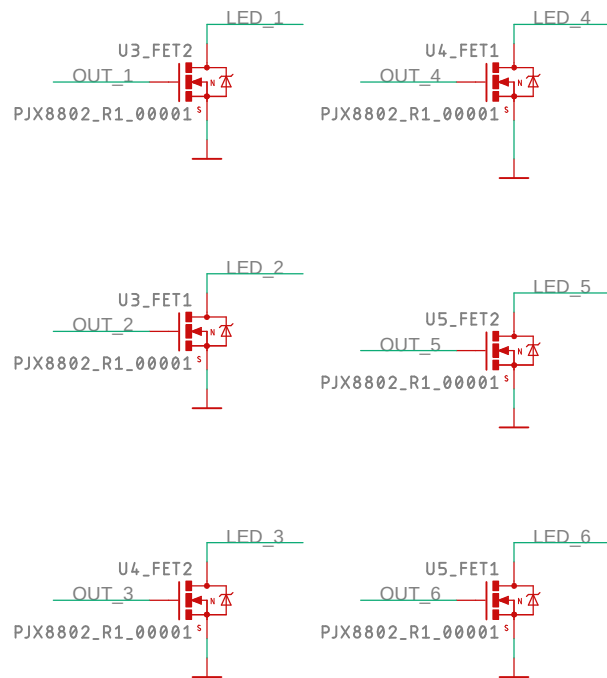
LED_1
U3_FET2
OUT_1
N
PJX8802_R1_00001
S

LED_4
U4_FET1
OUT_4
N
PJX8802_R1_00001
S

LED_2
U3_FET1
OUT_2
N
PJX8802_R1_00001
S

LED_5
U5_FET2
OUT_5
N
PJX8802_R1_00001
S

LED_3
U4_FET2
OUT_3
N
PJX8802_R1_00001
S

LED_6
U5_FET1
OUT_6
N
PJX8802_R1_00001
S